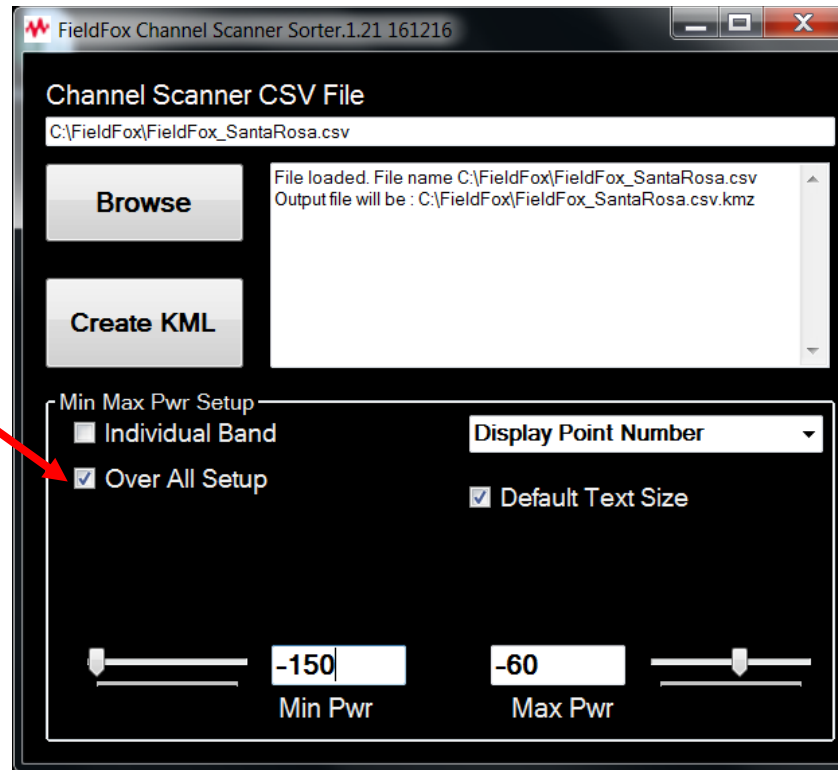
FieldFox Channel Scanner Sorter.1.21 161216

Channel Scanner CSV File

C:\FieldFox\FieldFox_SantaRosa.csv

Browse

File loaded. File name C:\FieldFox\FieldFox_SantaRosa.csv
Output file will be : C:\FieldFox\FieldFox_SantaRosa.csv.kmz

Create KML

Min Max Pwr Setup

Individual Band

Over All Setup

Display Point Number

Default Text Size

-150

Min Pwr

-60

Max Pwr